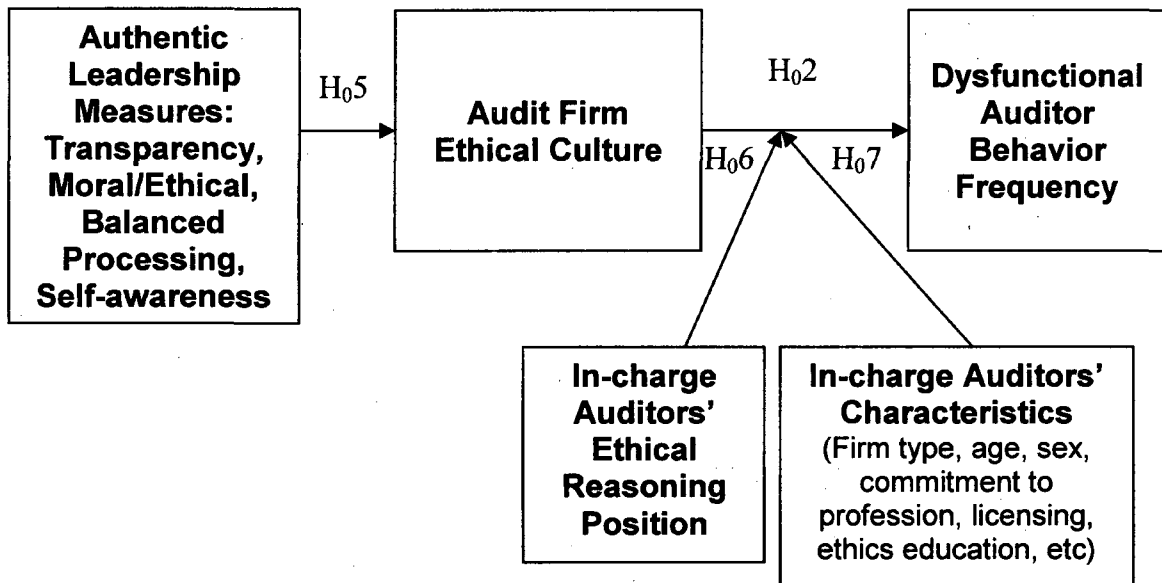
Authentic Leadership Measures: Transparency, Moral/Ethical, Balanced Processing, Self-awareness

$H_05$

Audit Firm Ethical Culture

$H_02$

$H_06$

$H_07$

Dysfunctional Auditor Behavior Frequency

In-charge Auditors' Ethical Reasoning Position

In-charge Auditors' Characteristics (Firm type, age, sex, commitment to profession, licensing, ethics education, etc)